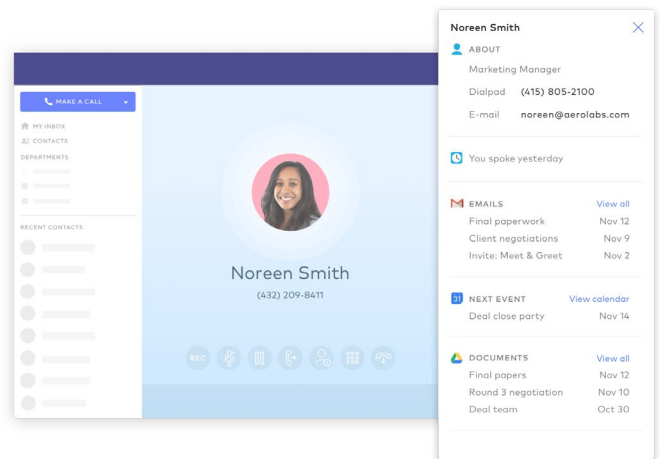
MAKE A CALL
MY INBOX
CONTACTS
DEPARTMENTS
RECENT CONTACTS

Noreen Smith
(432) 209-8411

REC

Noreen Smith

ABOUT
Marketing Manager
Dialpad (415) 805-2100
E-mail noreen@aerolabs.com

You spoke yesterday

EMAILS View all
Final paperwork Nov 12
Client negotiations Nov 9
Invite: Meet & Greet Nov 2

31 NEXT EVENT View calendar
Deal close party Nov 14

DOCUMENTS View all
Final papers Nov 12
Round 3 negotiation Nov 10
Deal team Oct 30